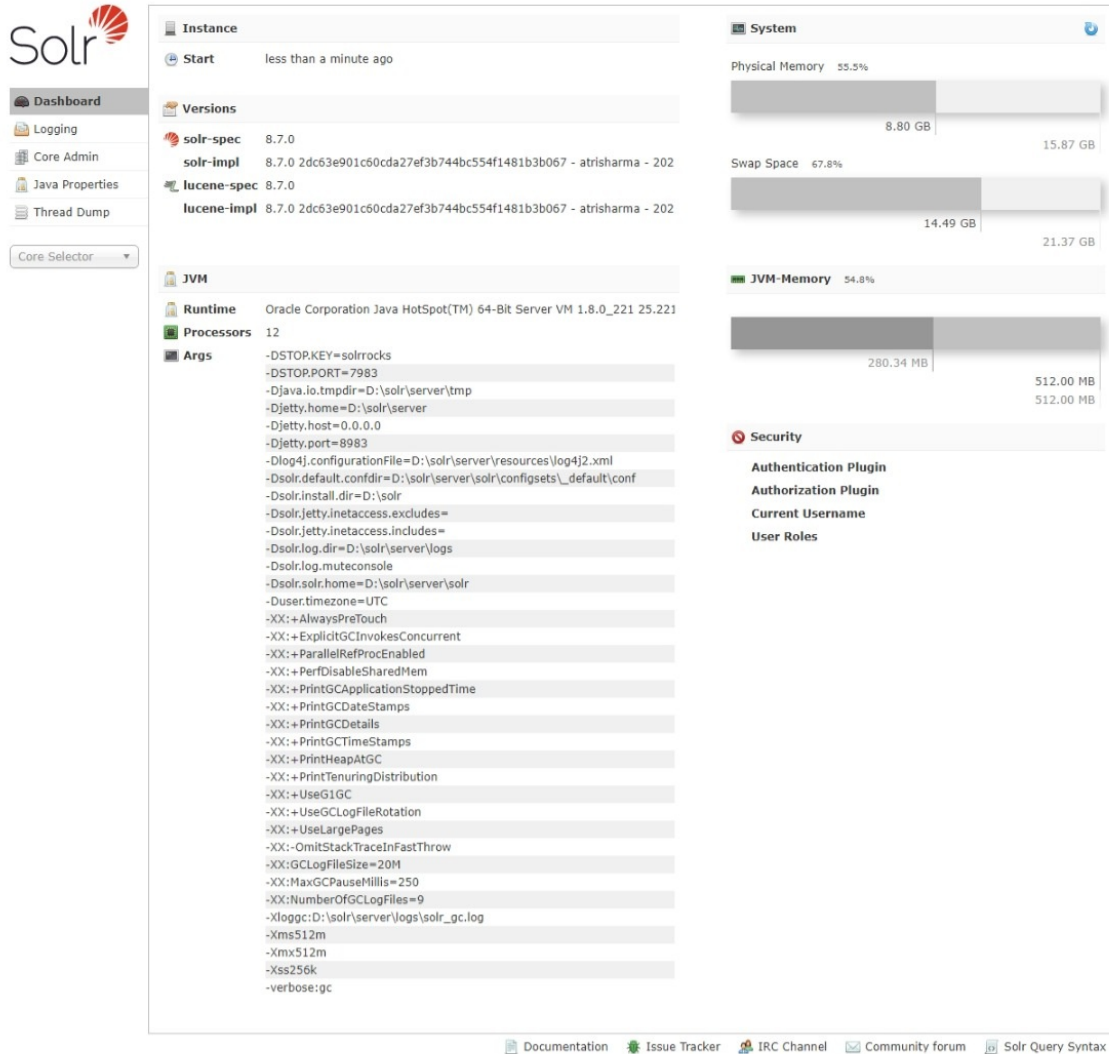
Solr

Dashboard
Logging
Core Admin
Java Properties
Thread Dump

Core Selector

Instance

Start less than a minute ago

Versions

solr-spec 8.7.0
solr-impl 8.7.0 2dc63e901c60cda27ef3b744bc554f1481b3b067 - atrisharma - 202
lucene-spec 8.7.0
lucene-impl 8.7.0 2dc63e901c60cda27ef3b744bc554f1481b3b067 - atrisharma - 202

JVM

Runtime Oracle Corporation Java HotSpot(TM) 64-Bit Server VM 1.8.0_221 25.221
Processors 12
Args -DSTOP.KEY=solrrocks
-DSTOP.PORT=7983
-Djava.io.tmpdir=D:\solr\server\tmp
-Djetty.home=D:\solr\server
-Djetty.host=0.0.0.0
-Djetty.port=8983
-Dlog4j.configurationFile=D:\solr\server\resources\log4j2.xml
-Dsolr.default.confdir=D:\solr\server\solr\configsets\_default\conf
-Dsolr.install.dir=D:\solr
-Dsolr.jetty.inetaccess.excludes=
-Dsolr.jetty.inetaccess.includes=
-Dsolr.log.dir=D:\solr\server\logs
-Dsolr.log.muteconsole
-Dsolr.solr.home=D:\solr\server\solr
-Duser.timezone=UTC
-XX:+AlwaysPreTouch
-XX:+ExplicitGCInvokesConcurrent
-XX:+ParallelRefProcEnabled
-XX:+PerfDisableSharedMem
-XX:+PrintGCApplicationStoppedTime
-XX:+PrintGCDateStamps
-XX:+PrintGCDetails
-XX:+PrintGCTimeStamps
-XX:+PrintHeapAtGC
-XX:+PrintTenuringDistribution
-XX:+UseG1GC
-XX:+UseGCLogFileRotation
-XX:+UseLargePages
-XX:-OmitStackTraceInFastThrow
-XX:GCLogFileSize=20M
-XX:MaxGCPauseMillis=250
-XX:NumberOfGCLogFiles=9
-Xloggc:D:\solr\server\logs\solr_gc.log
-Xms512m
-Xmx512m
-Xss256k
-verbose:gc

System

Physical Memory 55.5%
8.80 GB
15.87 GB

Swap Space 67.8%
14.49 GB
21.37 GB

JVM-Memory 54.8%
280.34 MB
512.00 MB
512.00 MB

Security

Authentication Plugin
Authorization Plugin
Current Username
User Roles

Documentation Issue Tracker IRC Channel Community forum Solr Query Syntax